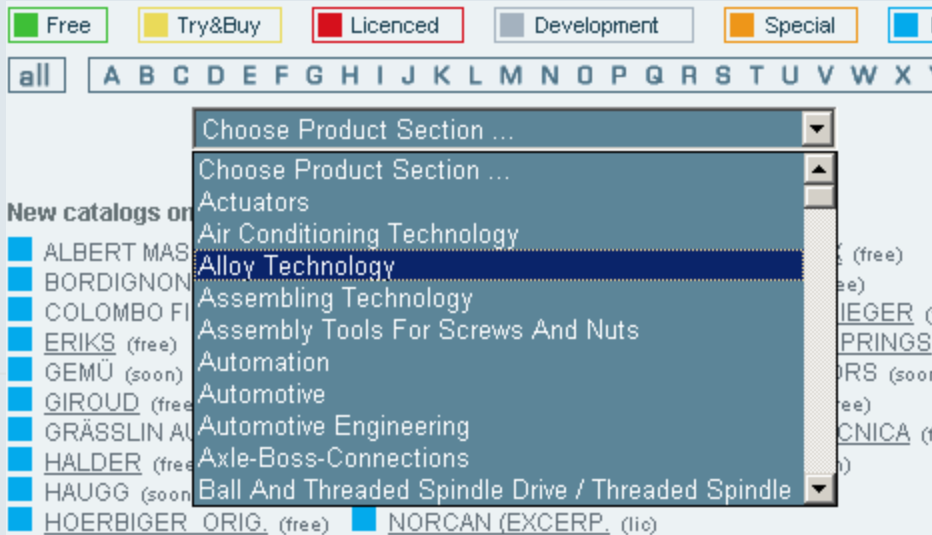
Free Try&Buy Licenced Development Special

all A B C D E F G H I J K L M N O P Q R S T U V W X

Choose Product Section ...

Choose Product Section ...
Actuators
Air Conditioning Technology
Alloy Technology
Assembling Technology
Assembly Tools For Screws And Nuts
Automation
Automotive
Automotive Engineering
Axle-Boss-Connections
Ball And Threaded Spindle Drive / Threaded Spindle

New catalogs on

ALBERT MAS
BORDIGNON
COLOMBO FI
ERIKS (free)
GEMÜ (soon)
GIROUD (free
GRÄSSLIN AU
HALDER (free
HAUGG (soon
HOERBIGER ORIG. (free)

(free)
ee)
IEGER
PRINGS
ORS (soon
ree)
CNICA
)
NORCAN (EXCERP. (lic)